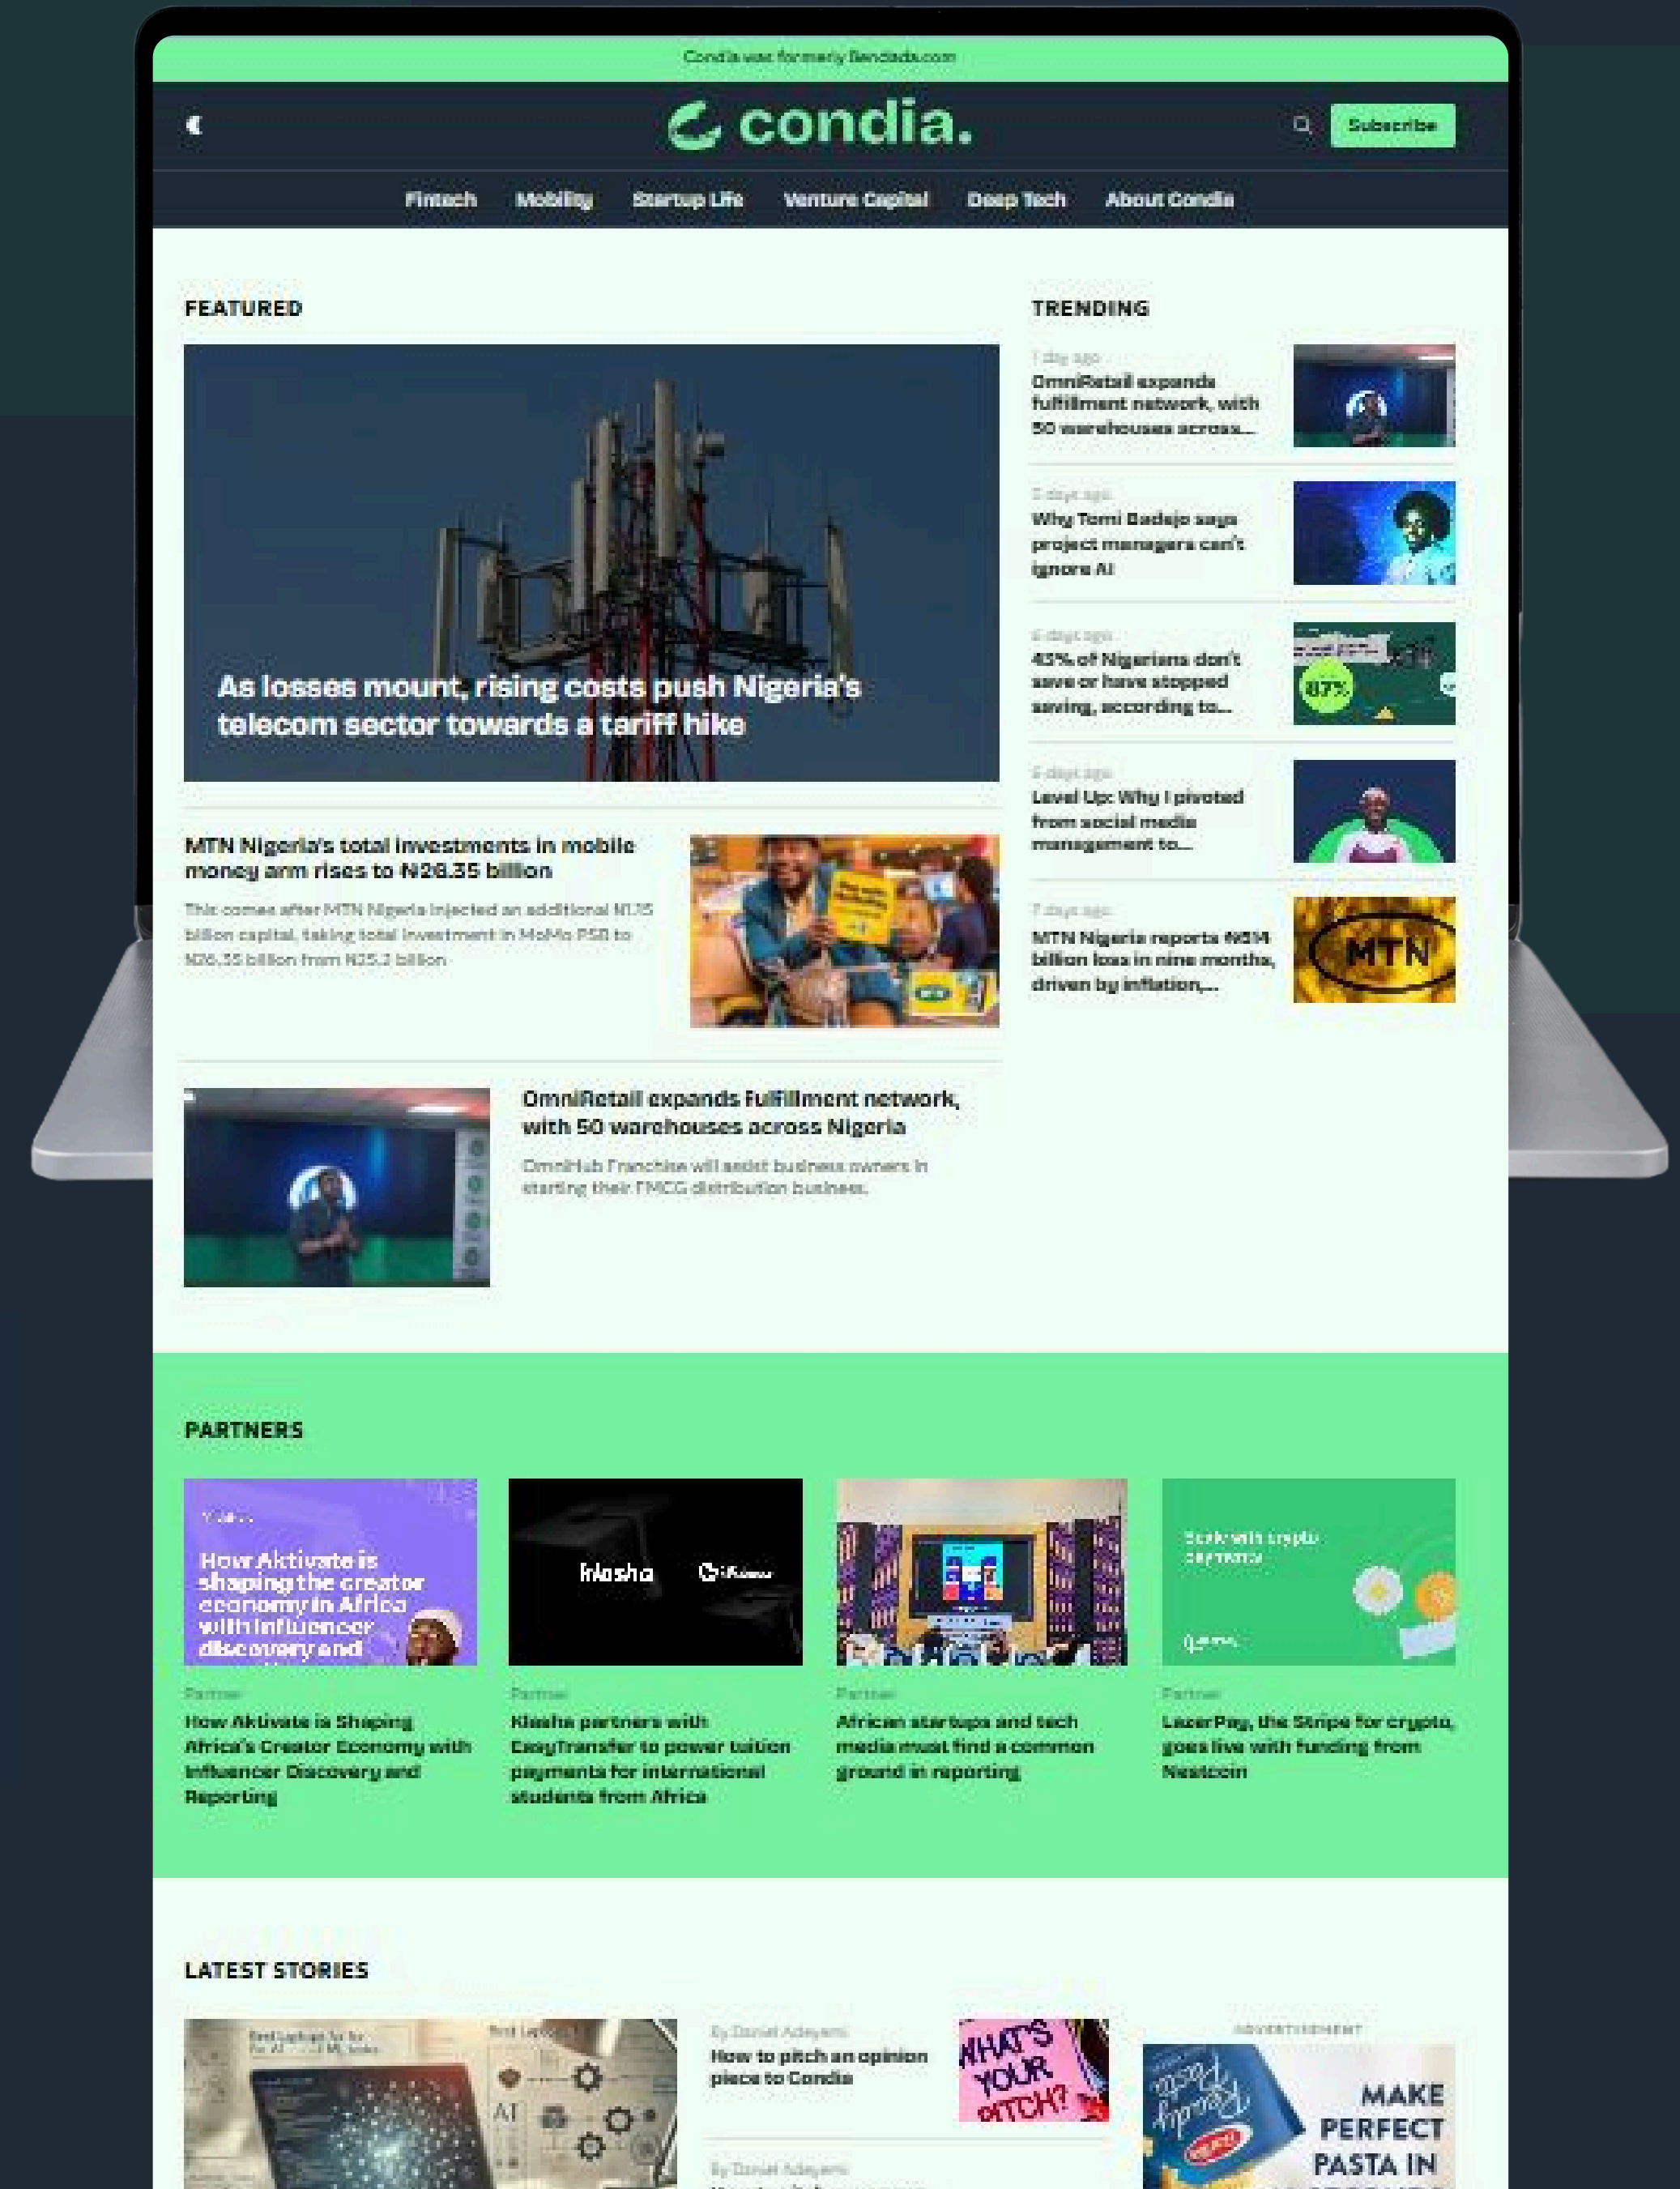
Condia was formerly Benjamindada.com

condia.

Subscribe

Fintech Mobility Startup Life Venture Capital Deep Tech About Condia

FEATURED

As losses mount, rising costs push Nigeria's telecom sector towards a tariff hike

MTN Nigeria's total investments in mobile money arm rises to ₦28.35 billion

This comes after MTN Nigeria injected an additional ₦1.15 billion capital, taking total investment in MoMo PSB to ₦28.35 billion from ₦25.2 billion.

OmniRetail expands fulfillment network, with 50 warehouses across Nigeria

OmniHub Franchise will assist business owners in starting their FMCG distribution business.

TRENDING

1 day ago
OmniRetail expands fulfillment network, with 50 warehouses across...

3 days ago
Why Tomi Badejo says project managers can't ignore AI

6 days ago
43% of Nigerians don't save or have stopped saving, according to...

6 days ago
Level Up: Why I pivoted from social media management to...

7 days ago
MTN Nigeria reports ₦514 billion loss in nine months, driven by inflation,...

PARTNERS

How Aktivate is shaping the creator economy in Africa with influencer discovery and

Partner
How Aktivate is Shaping Africa's Creator Economy with Influencer Discovery and Reporting

Klasha

Partner
Klasha partners with EasyTransfer to power tuition payments for international students from Africa

Partner
African startups and tech media must find a common ground in reporting

Partner
LazerPay, the Stripe for crypto, goes live with funding from Nestcoin

LATEST STORIES

By Daniel Adeyemi
How to pitch an opinion piece to Condia

WHAT'S YOUR PITCH?

By Daniel Adeyemi

ADVERTISEMENT

MAKE PERFECT PASTA IN